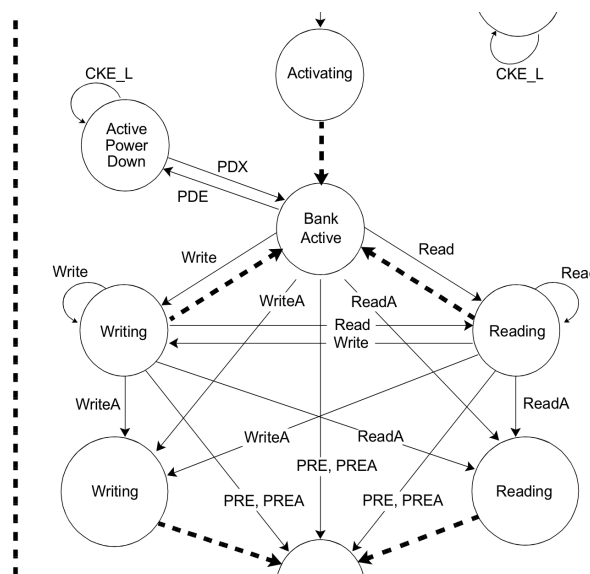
CKE_L

Activating

CKE_L

Active Power Down

PDX

PDE

Bank Active

Write

Read

Write

Rea

WriteA

ReadA

Writing

Read

Reading

Write

WriteA

ReadA

WriteA

ReadA

Writing

PRE, PREA

PRE, PREA

PRE, PREA

Reading